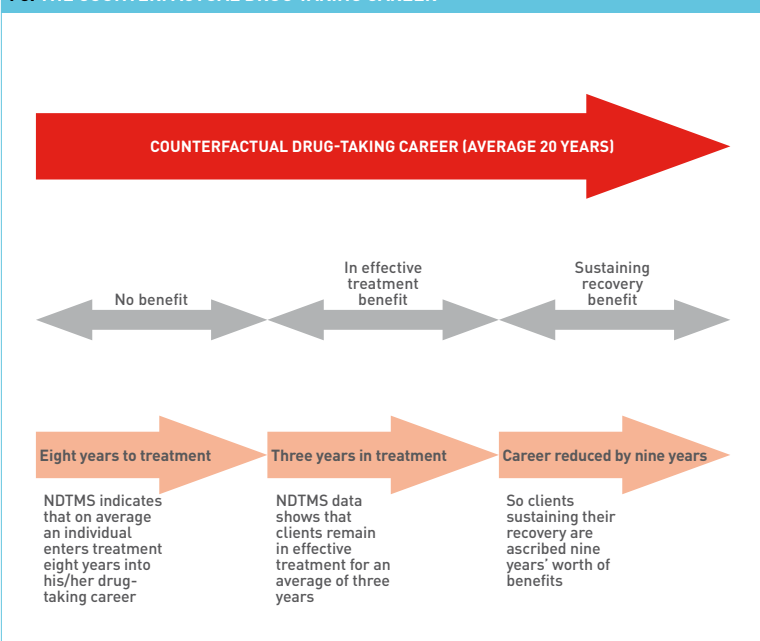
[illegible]

COUNTERFACTUAL DRUG-TAKING CAREER (AVERAGE 20 YEARS)

No benefit

In effective treatment benefit

Sustaining recovery benefit

Eight years to treatment

Three years in treatment

Career reduced by nine years

NDTMS indicates that on average an individual enters treatment eight years into his/her drug-taking career

NDTMS data shows that clients remain in effective treatment for an average of three years

So clients sustaining their recovery are ascribed nine years' worth of benefits